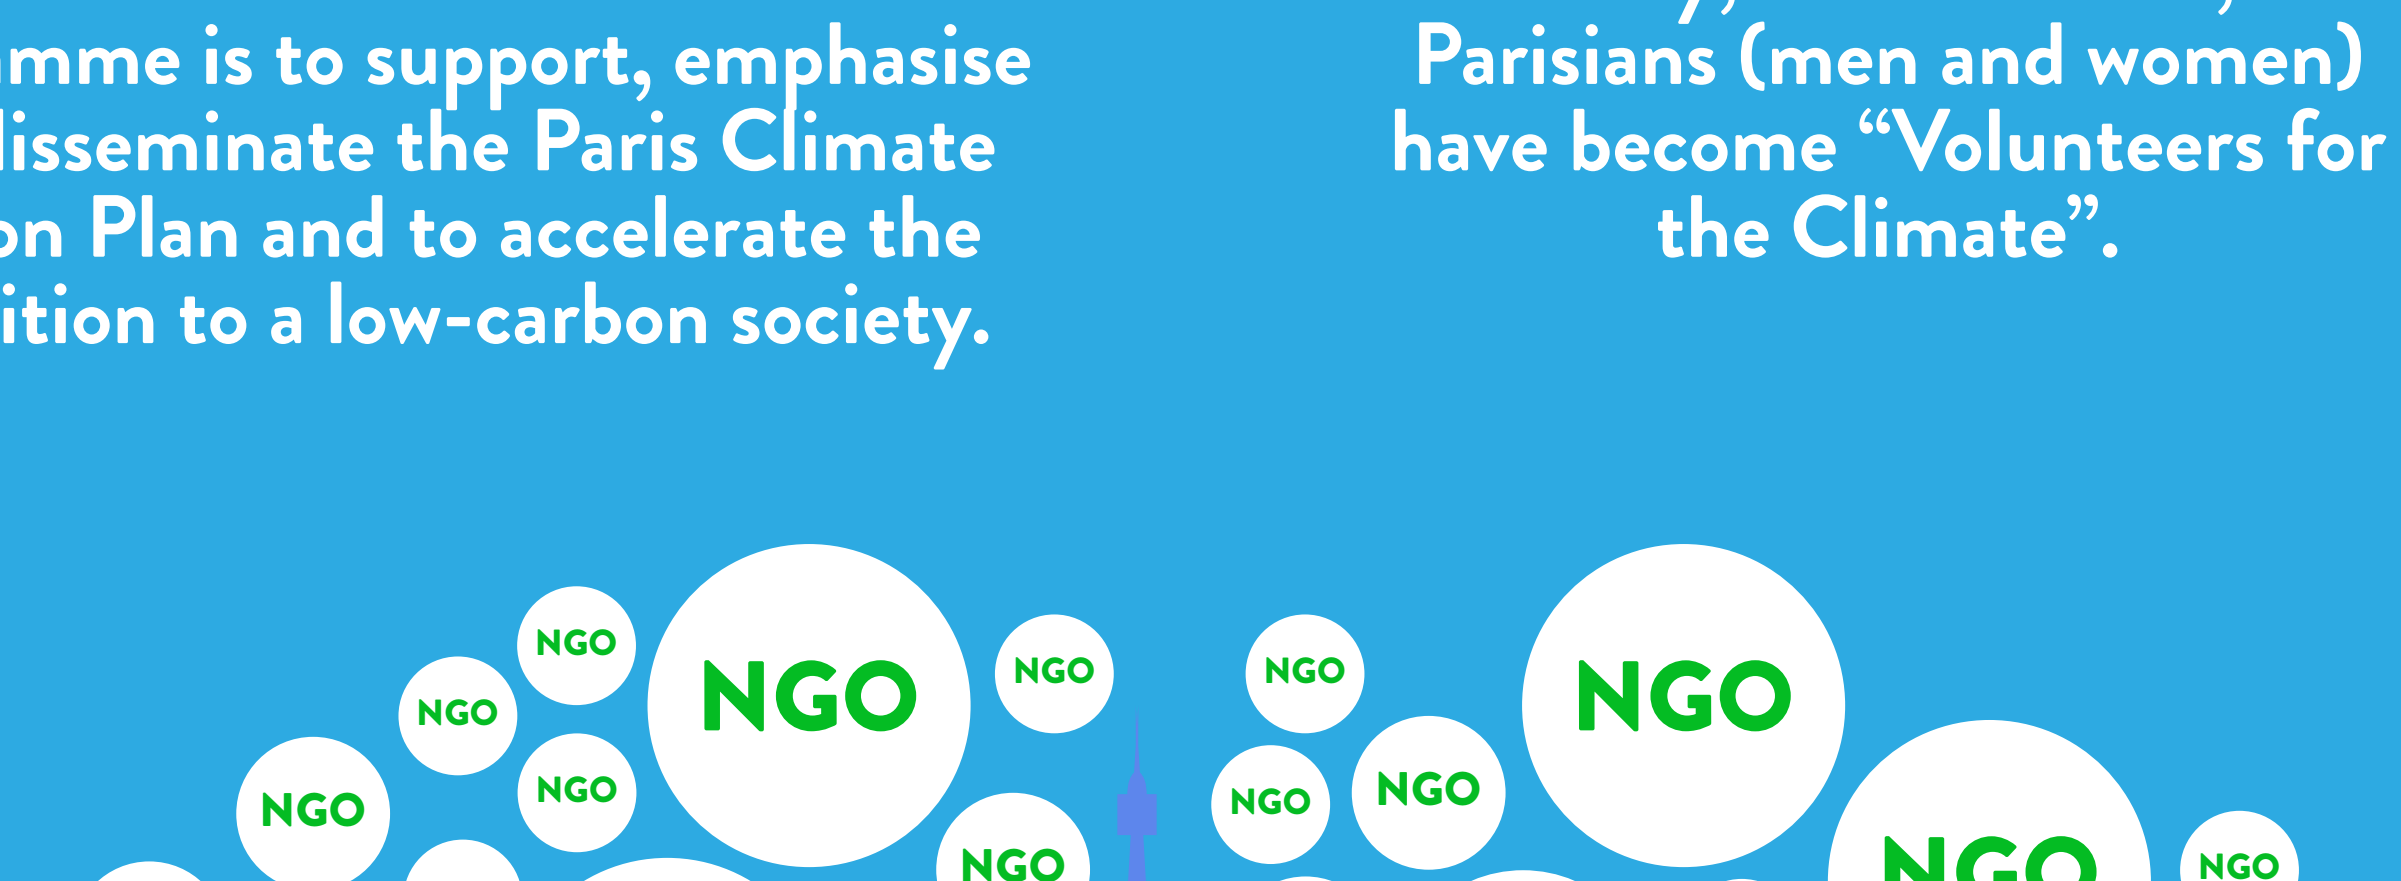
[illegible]mme is to support, emphasise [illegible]lisseminate the Paris Climate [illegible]on Plan and to accelerate the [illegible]ition to a low-carbon society.

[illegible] Parisians (men and women) have become "Volunteers for the Climate".

NGO

NGO

NGO

NGO

NGO

NGO

NGO

NGO

NGO

NGO

NGO

NGO

NGO

NGO